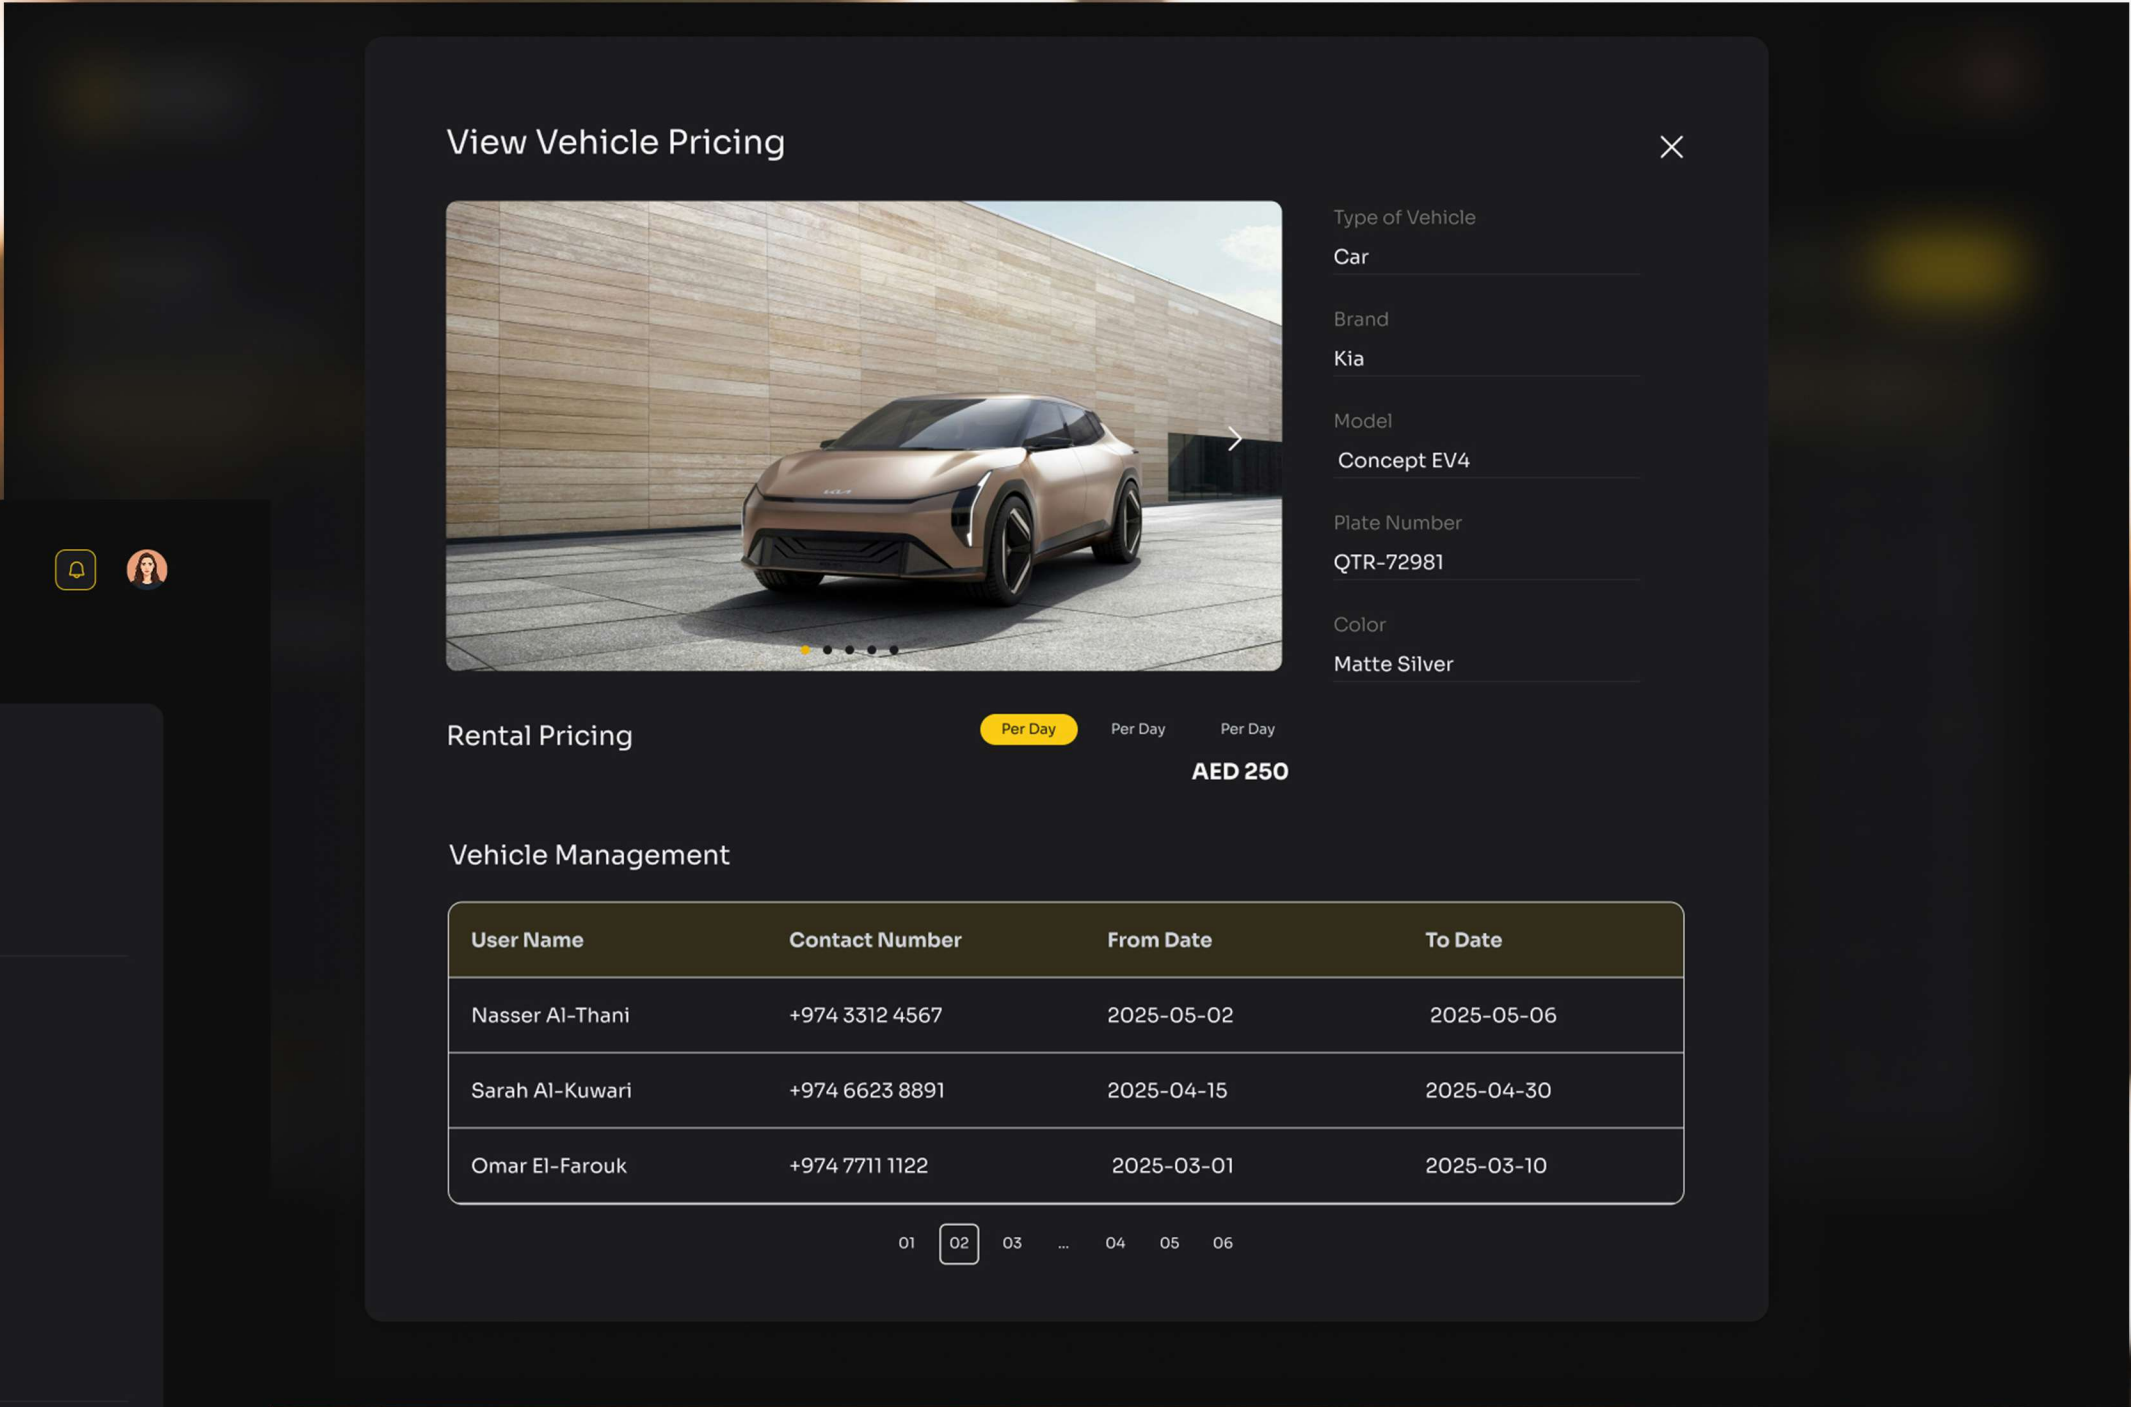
View Vehicle Pricing

Type of Vehicle
Car

Brand
Kia

Model
Concept EV4

Plate Number
QTR-72981

Color
Matte Silver

Rental Pricing

Per Day Per Day Per Day

AED 250

Vehicle Management

| User Name | Contact Number | From Date | To Date |
|---|---|---|---|
| Nasser Al-Thani | +974 3312 4567 | 2025-05-02 | 2025-05-06 |
| Sarah Al-Kuwari | +974 6623 8891 | 2025-04-15 | 2025-04-30 |
| Omar El-Farouk | +974 7711 1122 | 2025-03-01 | 2025-03-10 |

01 02 03 ... 04 05 06